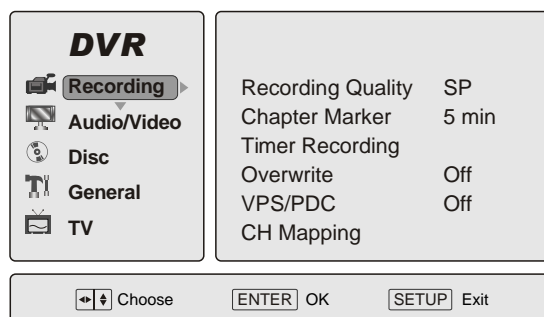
DVR

Recording
Audio/Video
Disc
General
TV

| | |
|---|---|
| Recording Quality | SP |
| Chapter Marker | 5 min |
| Timer Recording | |
| Overwrite | Off |
| VPS/PDC | Off |
| CH Mapping | |

Choose ENTER OK SETUP Exit